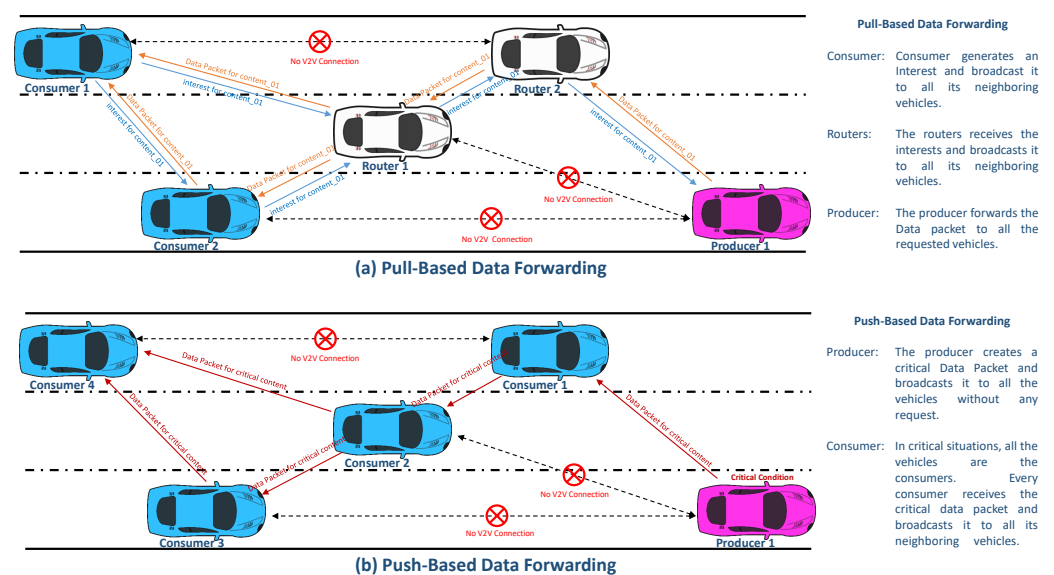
Consumer 1
No V2V Connection
Router 2
Data Packet for content_01
interest for content_01
Data Packet for content_01
interest for content_01
Data Packet for content_01
interest for content_01
Data Packet for content_01
interest for content_01
Data Packet for content_01
interest for content_01
Router 1
No V2V Connection
Consumer 2
No V2V Connection
Producer 1

(a) Pull-Based Data Forwarding

Pull-Based Data Forwarding

Consumer: Consumer generates an Interest and broadcast it to all its neighboring vehicles.

Routers: The routers receives the interests and broadcasts it to all its neighboring vehicles.

Producer: The producer forwards the Data packet to all the requested vehicles.

No V2V Connection
Consumer 4
Data Packet for critical content
Data Packet for critical content
Consumer 1
Data Packet for critical content
Data Packet for critical content
Consumer 2
Data Packet for critical content
No V2V Connection
Critical Condition
Consumer 3
No V2V Connection
Producer 1

(b) Push-Based Data Forwarding

Push-Based Data Forwarding

Producer: The producer creates a critical Data Packet and broadcasts it to all the vehicles without any request.

Consumer: In critical situations, all the vehicles are the consumers. Every consumer receives the critical data packet and broadcasts it to all its neighboring vehicles.